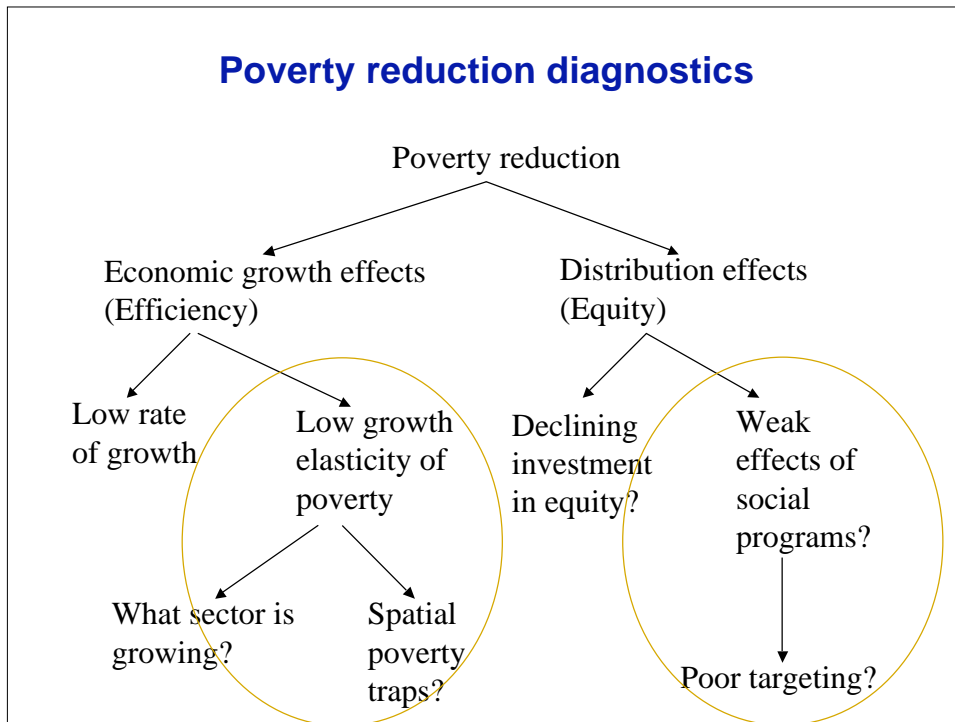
Poverty reduction diagnostics

Poverty reduction

Economic growth effects (Efficiency)

Distribution effects (Equity)

Low rate of growth

Low growth elasticity of poverty

Declining investment in equity?

Weak effects of social programs?

What sector is growing?

Spatial poverty traps?

Poor targeting?